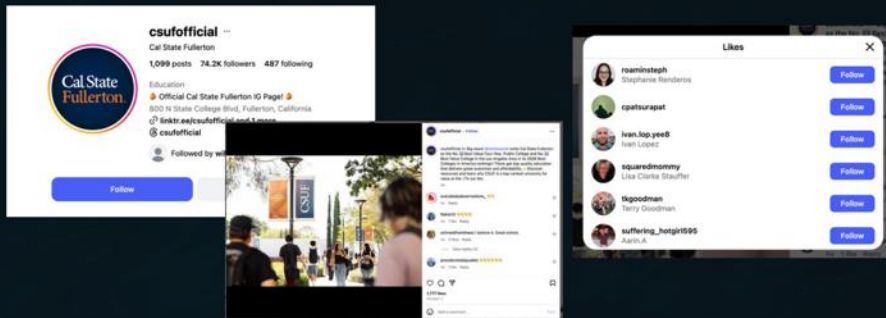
csufofficial ···

Cal State Fullerton

1,099 posts 74.2K followers 487 following

Education

Official Cal State Fullerton IG Page!

800 N State College Blvd, Fullerton, California

linktr.ee/csufofficial and 1 more

csufofficial

Followed by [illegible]

Follow

Cal State Fullerton

CSUF

csufofficial · Follow

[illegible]

Likes

roaminsteph
Stephanie Renderos
Follow

cpatsurapat
Follow

ivan.lop.yee8
Ivan Lopez
Follow

squaredmommy
Lisa Clarke Stauffer
Follow

tkgoodman
Terry Goodman
Follow

suffering_hotgirl595
Aarin.A
Follow